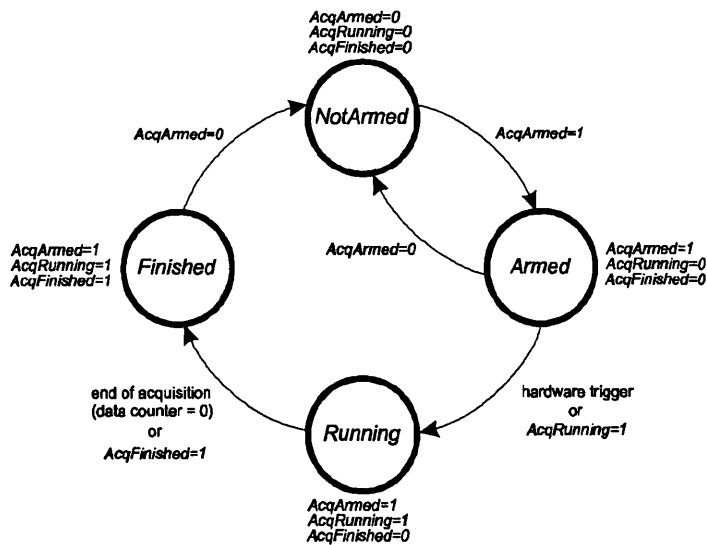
AcqArmed=0
AcqRunning=0
AcqFinished=0

NotArmed

AcqArmed=0

AcqArmed=1

AcqArmed=1
AcqRunning=1
AcqFinished=1

Finished

AcqArmed=0

Armed

AcqArmed=1
AcqRunning=0
AcqFinished=0

end of acquisition
(data counter = 0)
or
AcqFinished=1

hardware trigger
or
AcqRunning=1

Running

AcqArmed=1
AcqRunning=1
AcqFinished=0